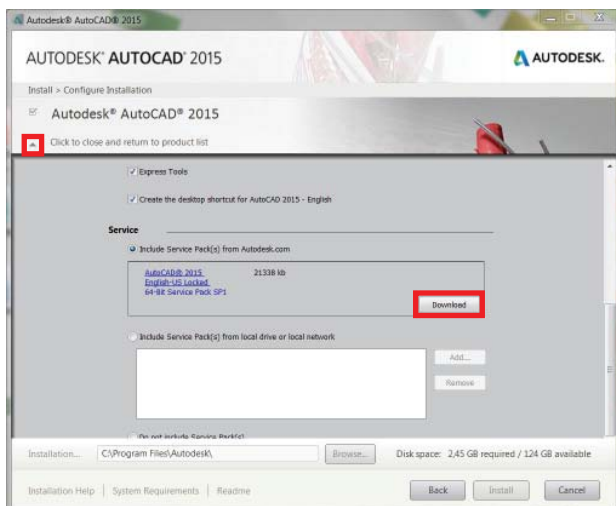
Autodesk® AutoCAD® 2015

AUTODESK® AUTOCAD® 2015

AUTODESK.

Install > Configure Installation

Autodesk® AutoCAD® 2015

Click to close and return to product list

Express Tools

Create the desktop shortcut for AutoCAD 2015 - English

Service

Include Service Pack(s) from Autodesk.com

AutoCAD® 2015 English-US Locked 64-Bit Service Pack SP1

21338 kb

Download

Include Service Pack(s) from local drive or local network

Add...

Remove

Do not include Service Pack(s)

Installation...

C:\Program Files\Autodesk\

Browse...

Disk space: 2,45 GB required / 124 GB available

Installation Help | System Requirements | Readme

Back

Install

Cancel